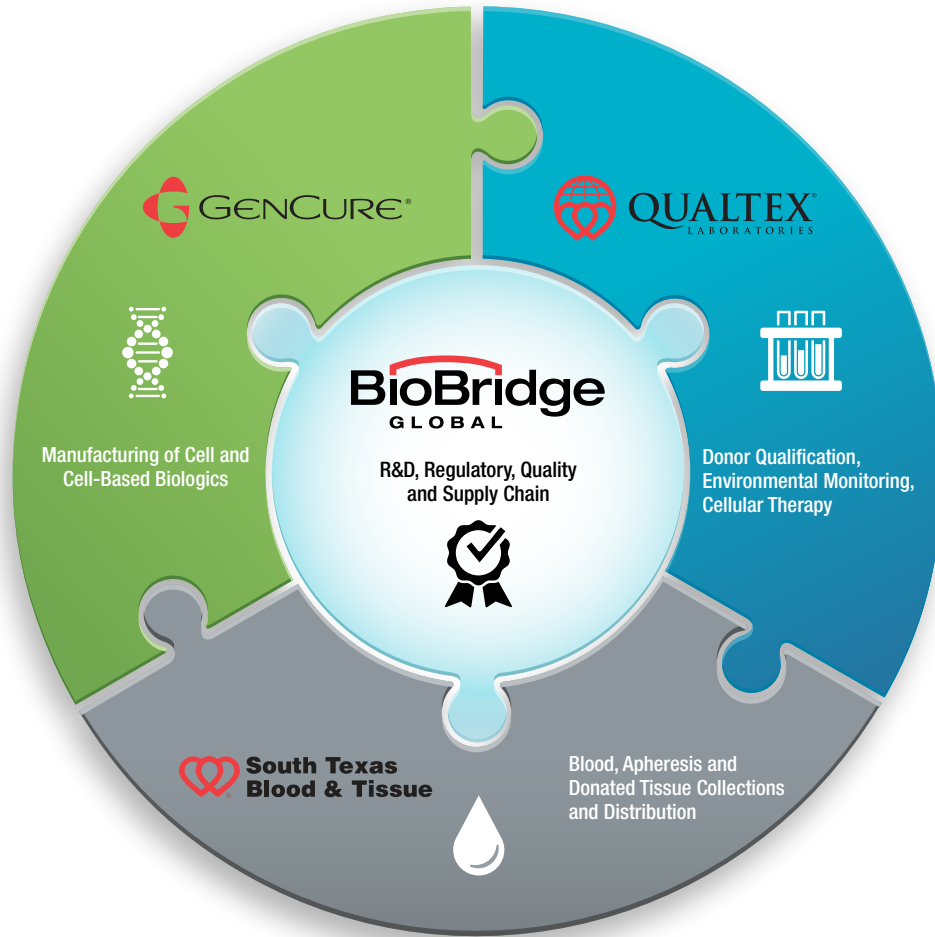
GenCure®

Manufacturing of Cell and Cell-Based Biologics

QUALTEX® LABORATORIES

Donor Qualification, Environmental Monitoring, Cellular Therapy

BioBridge GLOBAL

R&D, Regulatory, Quality and Supply Chain

South Texas Blood & Tissue

Blood, Apheresis and Donated Tissue Collections and Distribution